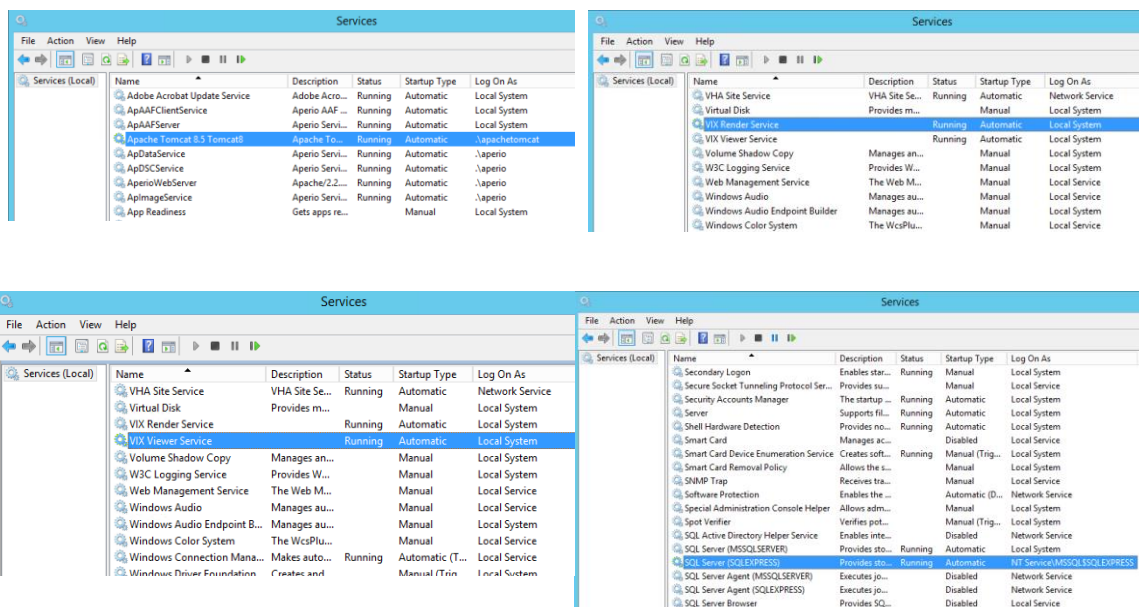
Services

File Action View Help

Services (Local)

| Name | Description | Status | Startup Type | Log On As |
|---|---|---|---|---|
| Adobe Acrobat Update Service | Adobe Acro... | Running | Automatic | Local System |
| ApAAFClientService | Aperio AAF ... | Running | Automatic | Local System |
| ApAAFServer | Aperio Servi... | Running | Automatic | Local System |
| Apache Tomcat 8.5 Tomcat8 | Apache To... | Running | Automatic | .\apachetomcat |
| ApDataService | Aperio Servi... | Running | Automatic | .\aperio |
| ApDSCService | Aperio Servi... | Running | Automatic | .\aperio |
| AperioWebServer | Apache/2.2.... | Running | Automatic | .\aperio |
| ApImageService | Aperio Servi... | Running | Automatic | .\aperio |
| App Readiness | Gets apps re... | | Manual | Local System |

Services

File Action View Help

Services (Local)

| Name | Description | Status | Startup Type | Log On As |
|---|---|---|---|---|
| VHA Site Service | VHA Site Se... | Running | Automatic | Network Service |
| Virtual Disk | Provides m... | | Manual | Local System |
| VIX Render Service | | Running | Automatic | Local System |
| VIX Viewer Service | | Running | Automatic | Local System |
| Volume Shadow Copy | Manages an... | | Manual | Local System |
| W3C Logging Service | Provides W... | | Manual | Local System |
| Web Management Service | The Web M... | | Manual | Local Service |
| Windows Audio | Manages au... | | Manual | Local Service |
| Windows Audio Endpoint Builder | Manages au... | | Manual | Local System |
| Windows Color System | The WcsPlu... | | Manual | Local Service |

Services

File Action View Help

Services (Local)

| Name | Description | Status | Startup Type | Log On As |
|---|---|---|---|---|
| VHA Site Service | VHA Site Se... | Running | Automatic | Network Service |
| Virtual Disk | Provides m... | | Manual | Local System |
| VIX Render Service | | Running | Automatic | Local System |
| VIX Viewer Service | | Running | Automatic | Local System |
| Volume Shadow Copy | Manages an... | | Manual | Local System |
| W3C Logging Service | Provides W... | | Manual | Local System |
| Web Management Service | The Web M... | | Manual | Local Service |
| Windows Audio | Manages au... | | Manual | Local Service |
| Windows Audio Endpoint B... | Manages au... | | Manual | Local System |
| Windows Color System | The WcsPlu... | | Manual | Local Service |
| Windows Connection Mana... | Makes auto... | Running | Automatic (T... | Local Service |
| Windows Driver Foundation | Creates and | | Manual (Trig | Local System |

Services

File Action View Help

Services (Local)

| Name | Description | Status | Startup Type | Log On As |
|---|---|---|---|---|
| Secondary Logon | Enables star... | Running | Manual | Local System |
| Secure Socket Tunneling Protocol Ser... | Provides su... | | Manual | Local Service |
| Security Accounts Manager | The startup ... | Running | Automatic | Local System |
| Server | Supports fil... | Running | Automatic | Local System |
| Shell Hardware Detection | Provides no... | Running | Automatic | Local System |
| Smart Card | Manages ac... | | Disabled | Local Service |
| Smart Card Device Enumeration Service | Creates soft... | Running | Manual (Trig... | Local System |
| Smart Card Removal Policy | Allows the s... | | Manual | Local System |
| SNMP Trap | Receives tra... | | Manual | Local Service |
| Software Protection | Enables the ... | | Automatic (D... | Network Service |
| Special Administration Console Helper | Allows adm... | | Manual | Local System |
| Spot Verifier | Verifies pot... | | Manual (Trig... | Local System |
| SQL Active Directory Helper Service | Enables inte... | | Disabled | Network Service |
| SQL Server (MSSQLSERVER) | Provides sto... | Running | Automatic | Local System |
| SQL Server (SQLEXPRESS) | Provides sto... | Running | Automatic | NT Service\MSSQL$SQLEXPRESS |
| SQL Server Agent (MSSQLSERVER) | Executes jo... | | Disabled | Network Service |
| SQL Server Agent (SQLEXPRESS) | Executes jo... | | Disabled | Network Service |
| SQL Server Browser | Provides SQ... | | Disabled | Local Service |